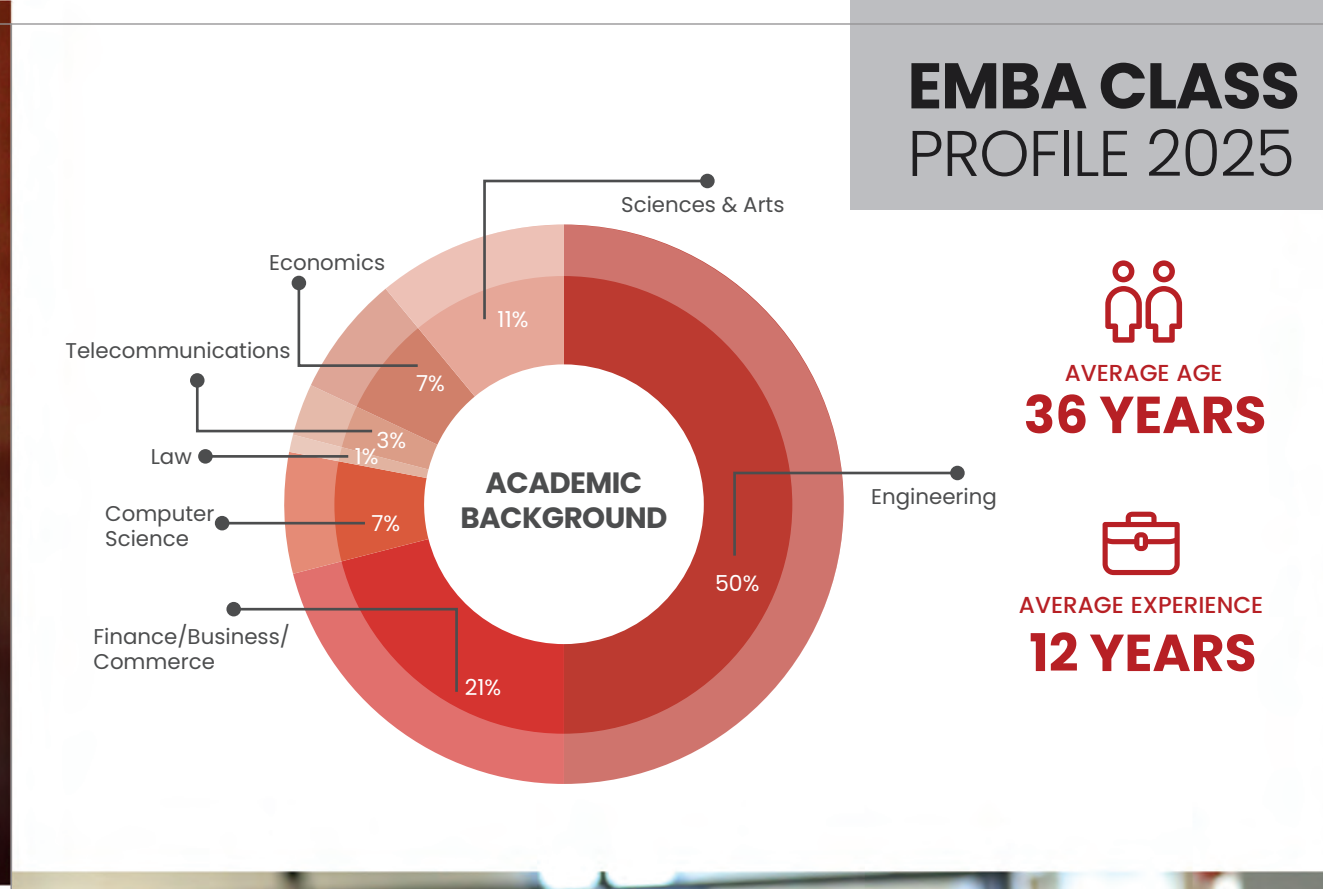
EMBA CLASS
PROFILE 2025

Sciences & Arts

Economics

Telecommunications

Law

Computer Science

Finance/Business/ Commerce

11%

7%

3%

1%

7%

21%

50%

ACADEMIC BACKGROUND

Engineering

AVERAGE AGE
36 YEARS

AVERAGE EXPERIENCE
12 YEARS